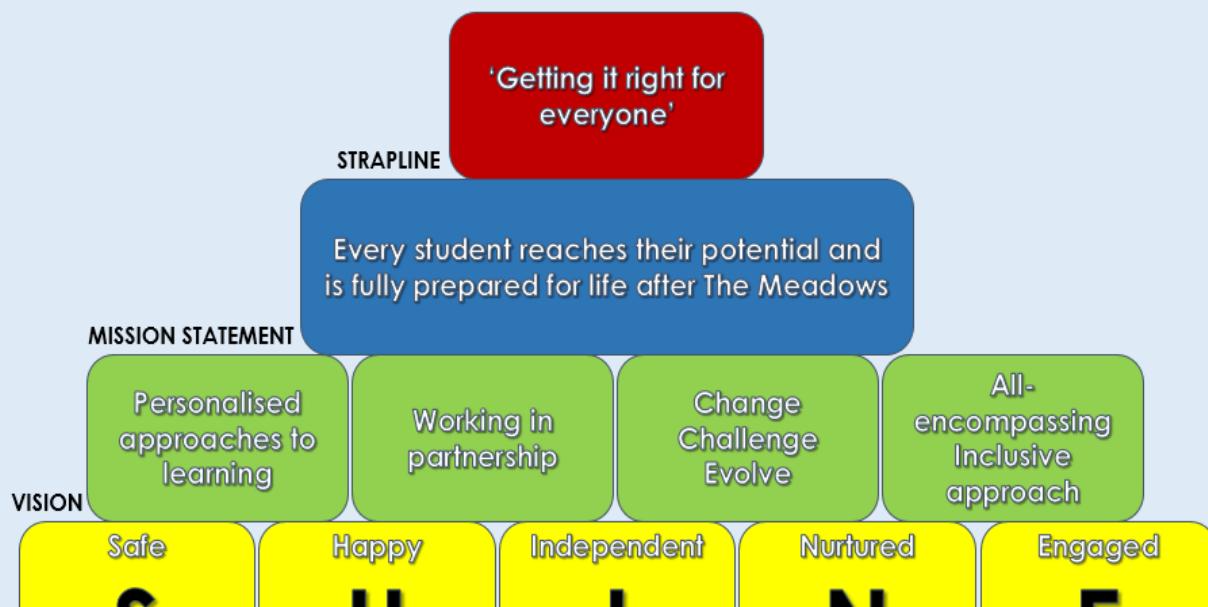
‘Getting it right for everyone’

STRAPLINE

Every student reaches their potential and is fully prepared for life after The Meadows

MISSION STATEMENT

Personalised approaches to learning

Working in partnership

Change Challenge Evolve

All-encompassing Inclusive approach

VISION

Safe

Happy

Independent

Nurtured

Engaged

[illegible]